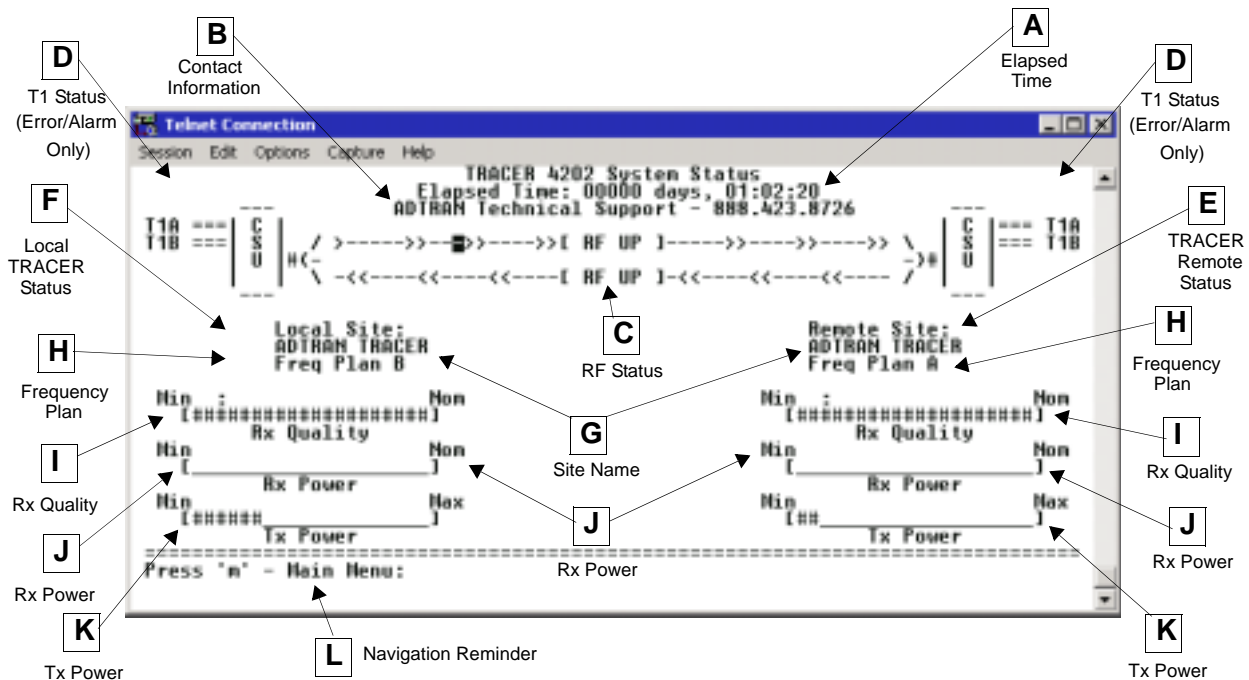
D
T1 Status
(Error/Alarm
Only)

B
Contact
Information

A
Elapsed
Time

D
T1 Status
(Error/Alarm
Only)

Telnet Connection

Session Edit Options Capture Help

TRACER 4202 System Status
Elapsed Time: 00000 days, 01:02:20
ADTRAN Technical Support - 888.423.8726

F
Local
TRACER
Status

E
TRACER
Remote
Status

T1A ===
T1B ===
C
S
U
H(<-
/ >----->>--■>>---->>[ RF UP ]----->>---->>---->> \
\ -<<----<<----<<----[ RF UP ]-<<----<<----<<---- /
->H
C
S
U
=== T1A
=== T1B

Local Site:
ADTRAN TRACER
Freq Plan B

C
RF Status

Remote Site:
ADTRAN TRACER
Freq Plan A

H
Frequency
Plan

H
Frequency
Plan

Min : Mon
[####################]
Rx Quality

Min : Mon
[####################]
Rx Quality

G
Site Name

I
Rx Quality

I
Rx Quality

Min Mon
[____________________]
Rx Power

Min Mon
[____________________]
Rx Power

Min Max
[######______________]
Tx Power

Min Max
[##__________________]
Tx Power

J
Rx Power

J
Rx Power

J
Rx Power

Press 'm' - Main Menu:

K
Tx Power

L
Navigation Reminder

K
Tx Power